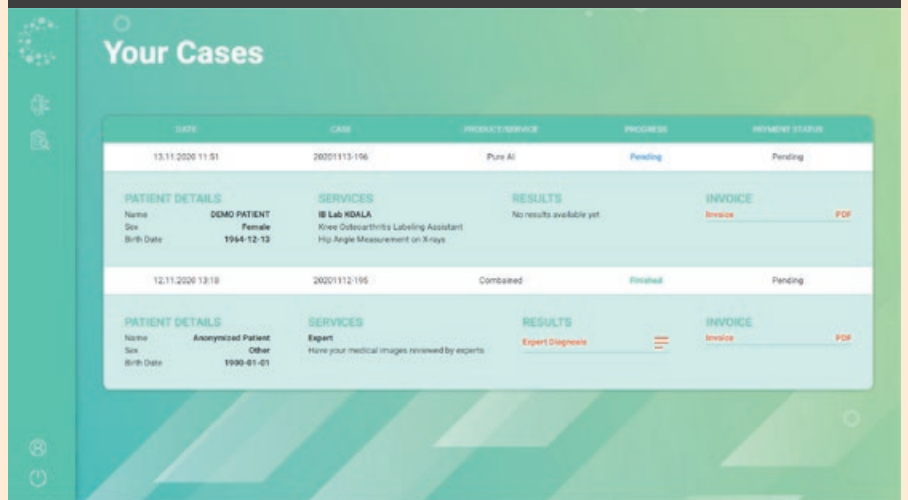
Your Cases

| DATE | CASE | PRODUCT/SERVICE | PROGRESS | PAYMENT STATUS |
|---|---|---|---|---|
| 13.11.2020 11:51 | 20201113-196 | Pure AI | Pending | Pending |

PATIENT DETAILS
Name DEMO PATIENT
Sex Female
Birth Date 1964-12-13

SERVICES
IB Lab KIDALA
Knee Osteoarthritis Labeling Assistant
Hip Angle Measurement on X-rays

RESULTS
No results available yet

INVOICE
Invoice PDF

| 12.11.2020 13:18 | 20201112-195 | Combined | Finished | Pending |
|---|---|---|---|---|

PATIENT DETAILS
Name Anonymized Patient
Sex Other
Birth Date 1990-01-01

SERVICES
Expert
Have your medical images reviewed by experts

RESULTS
Expert Diagnosis

INVOICE
Invoice PDF